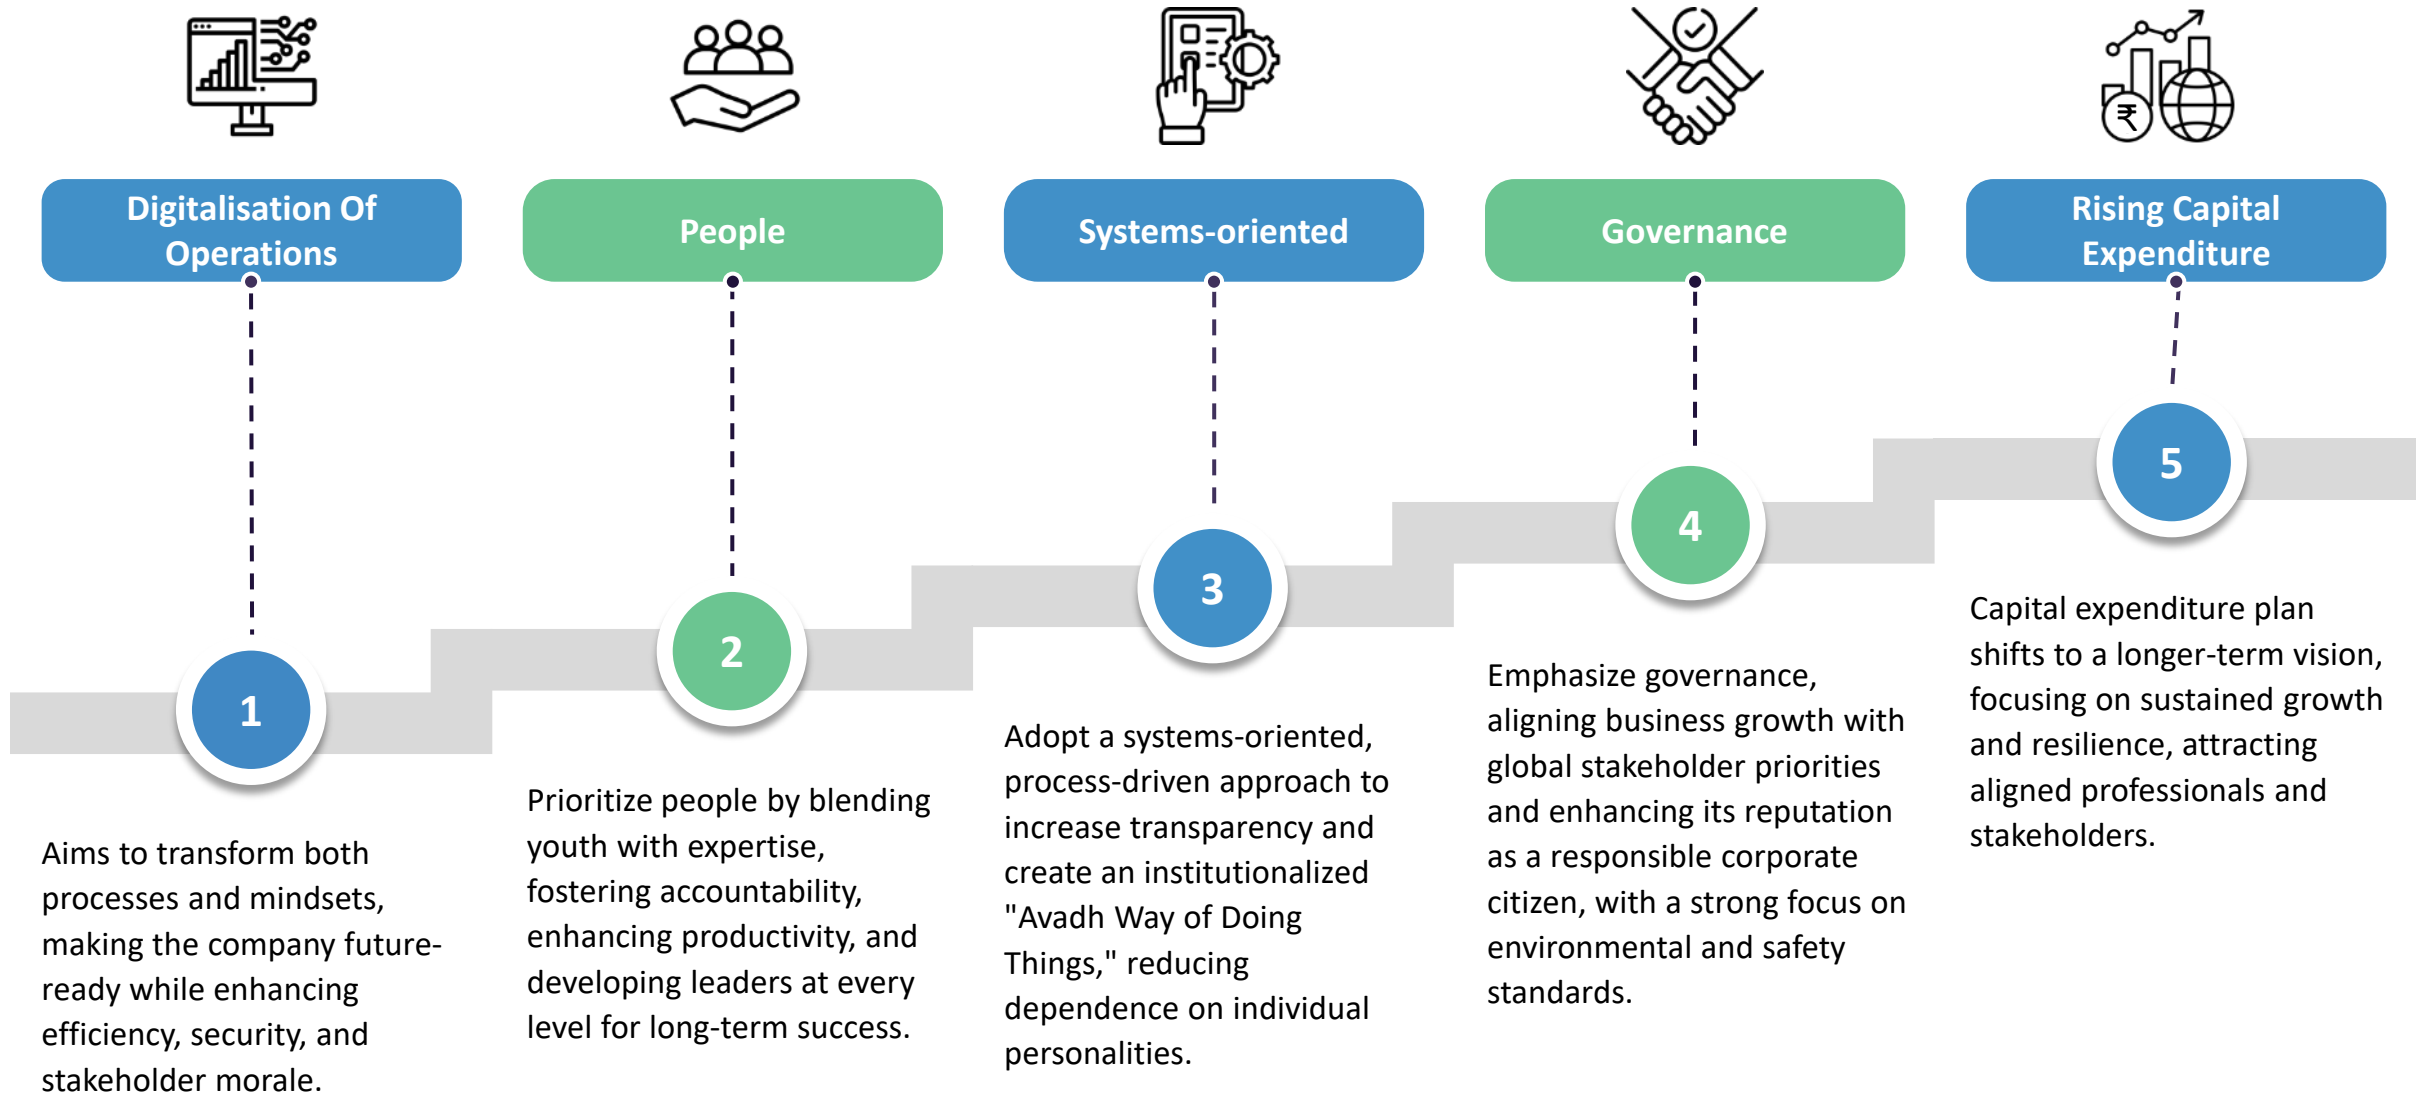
Digitalisation Of Operations

1

Aims to transform both processes and mindsets, making the company future-ready while enhancing efficiency, security, and stakeholder morale.

People

2

Prioritize people by blending youth with expertise, fostering accountability, enhancing productivity, and developing leaders at every level for long-term success.

Systems-oriented

3

Adopt a systems-oriented, process-driven approach to increase transparency and create an institutionalized "Avadh Way of Doing Things," reducing dependence on individual personalities.

Governance

4

Emphasize governance, aligning business growth with global stakeholder priorities and enhancing its reputation as a responsible corporate citizen, with a strong focus on environmental and safety standards.

Rising Capital Expenditure

5

Capital expenditure plan shifts to a longer-term vision, focusing on sustained growth and resilience, attracting aligned professionals and stakeholders.